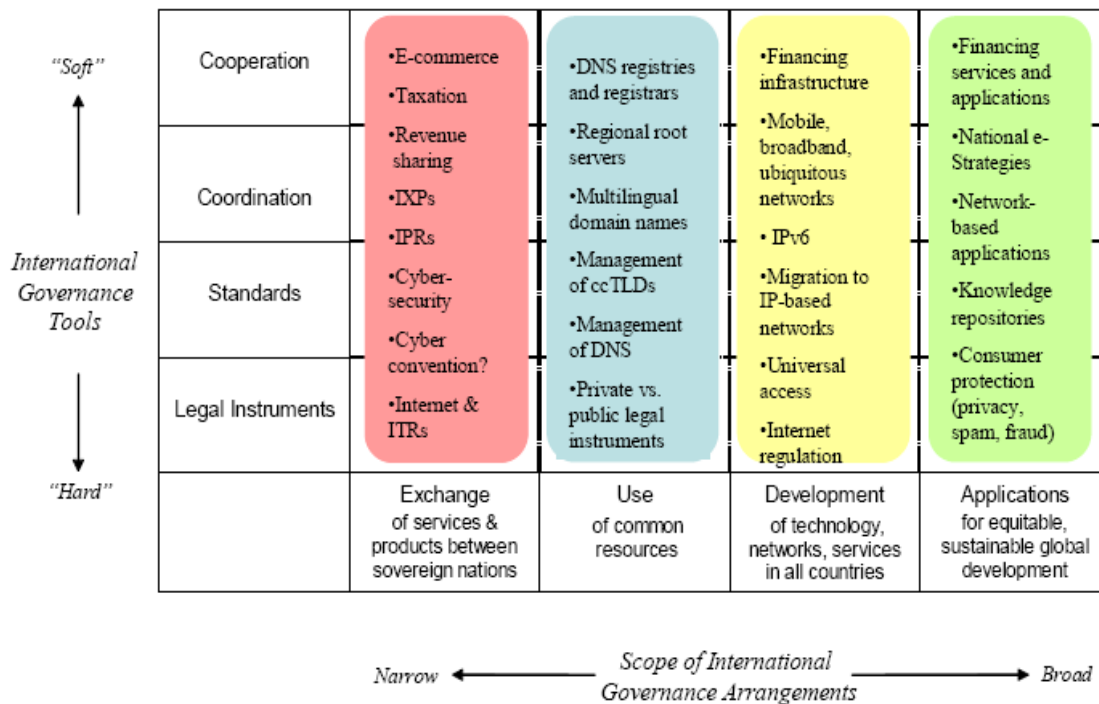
"Soft"

International Governance Tools

"Hard"

Cooperation

Coordination

Standards

Legal Instruments

•E-commerce
•Taxation
•Revenue sharing
•IXPs
•IPRs
•Cyber-security
•Cyber convention?
•Internet & ITRs

•DNS registries and registrars
•Regional root servers
•Multilingual domain names
•Management of ccTLDs
•Management of DNS
•Private vs. public legal instruments

•Financing infrastructure
•Mobile, broadband, ubiquitous networks
• IPv6
•Migration to IP-based networks
•Universal access
•Internet regulation

•Financing services and applications
•National e-Strategies
•Network-based applications
•Knowledge repositories
•Consumer protection (privacy, spam, fraud)

| | Exchange of services & products between sovereign nations | Use of common resources | Development of technology, networks, services in all countries | Applications for equitable, sustainable global development |
|---|---|---|---|---|

Narrow Scope of International Governance Arrangements Broad